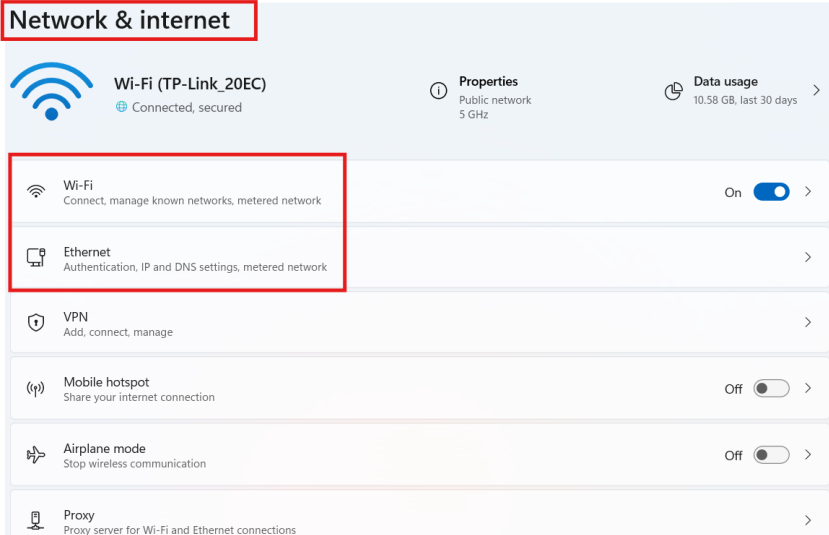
Network & internet

Wi-Fi (TP-Link_20EC)
Connected, secured

Properties
Public network
5 GHz

Data usage
10.58 GB, last 30 days

Wi-Fi
Connect, manage known networks, metered network
On

Ethernet
Authentication, IP and DNS settings, metered network

VPN
Add, connect, manage

Mobile hotspot
Share your internet connection
Off

Airplane mode
Stop wireless communication
Off

Proxy
Proxy server for Wi-Fi and Ethernet connections